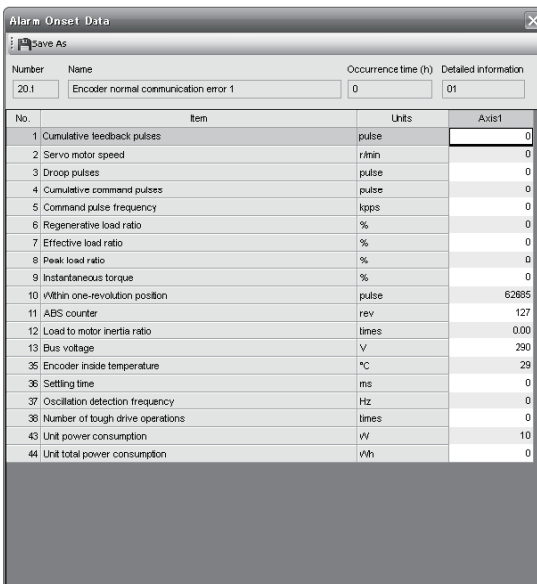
Alarm Onset Data

Save As

Number 20.1
Name Encoder normal communication error 1
Occurrence time (h) 0
Detailed information 01

| No. | Item | Units | Axis1 |
|---|---|---|---|
| 1 | Cumulative feedback pulses | pulse | 0 |
| 2 | Servo motor speed | r/min | 0 |
| 3 | Droop pulses | pulse | 0 |
| 4 | Cumulative command pulses | pulse | 0 |
| 5 | Command pulse frequency | kpps | 0 |
| 6 | Regenerative load ratio | % | 0 |
| 7 | Effective load ratio | % | 0 |
| 8 | Peak load ratio | % | 0 |
| 9 | Instantaneous torque | % | 0 |
| 10 | Within one-revolution position | pulse | 62685 |
| 11 | ABS counter | rev | 127 |
| 12 | Load to motor inertia ratio | times | 0.00 |
| 13 | Bus voltage | V | 290 |
| 35 | Encoder inside temperature | °C | 29 |
| 36 | Settling time | ms | 0 |
| 37 | Oscillation detection frequency | Hz | 0 |
| 38 | Number of tough drive operations | times | 0 |
| 43 | Unit power consumption | W | 10 |
| 44 | Unit total power consumption | Wh | 0 |